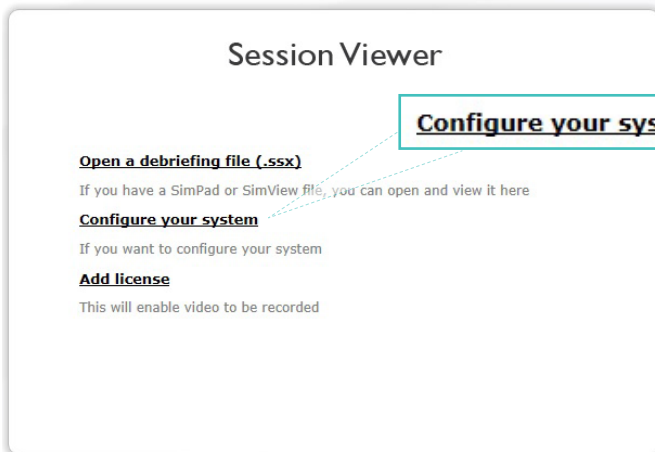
Session Viewer

Configure your sys

Open a debriefing file (.ssx)

If you have a SimPad or SimView file, you can open and view it here

Configure your system

If you want to configure your system

Add license

This will enable video to be recorded